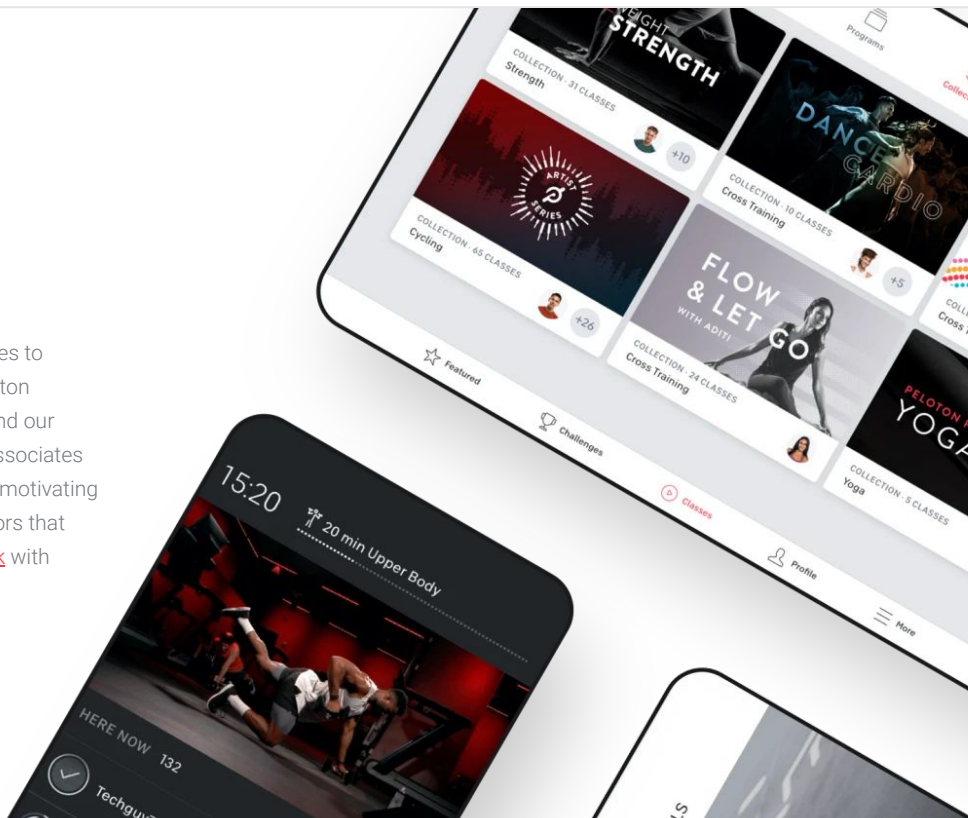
es to
ton
nd our
ssociates
motivating
ors that
k with

WEIGHT STRENGTH
COLLECTION · 31 CLASSES
Strength
+10
Programs
Collec
DANCE CARDIO
COLLECTION · 10 CLASSES
Cross Training
+5
COLL
Cross
ARTIST SERIES
COLLECTION · 65 CLASSES
Cycling
+26
FLOW & LET GO
WITH ADITI
COLLECTION · 24 CLASSES
Cross Training
PELOTON YOGA
COLLECTION · 5 CLASSES
Yoga
Featured
Challenges
Classes
Profile
More

15:20
20 min Upper Body
HERE NOW 132
Techguy